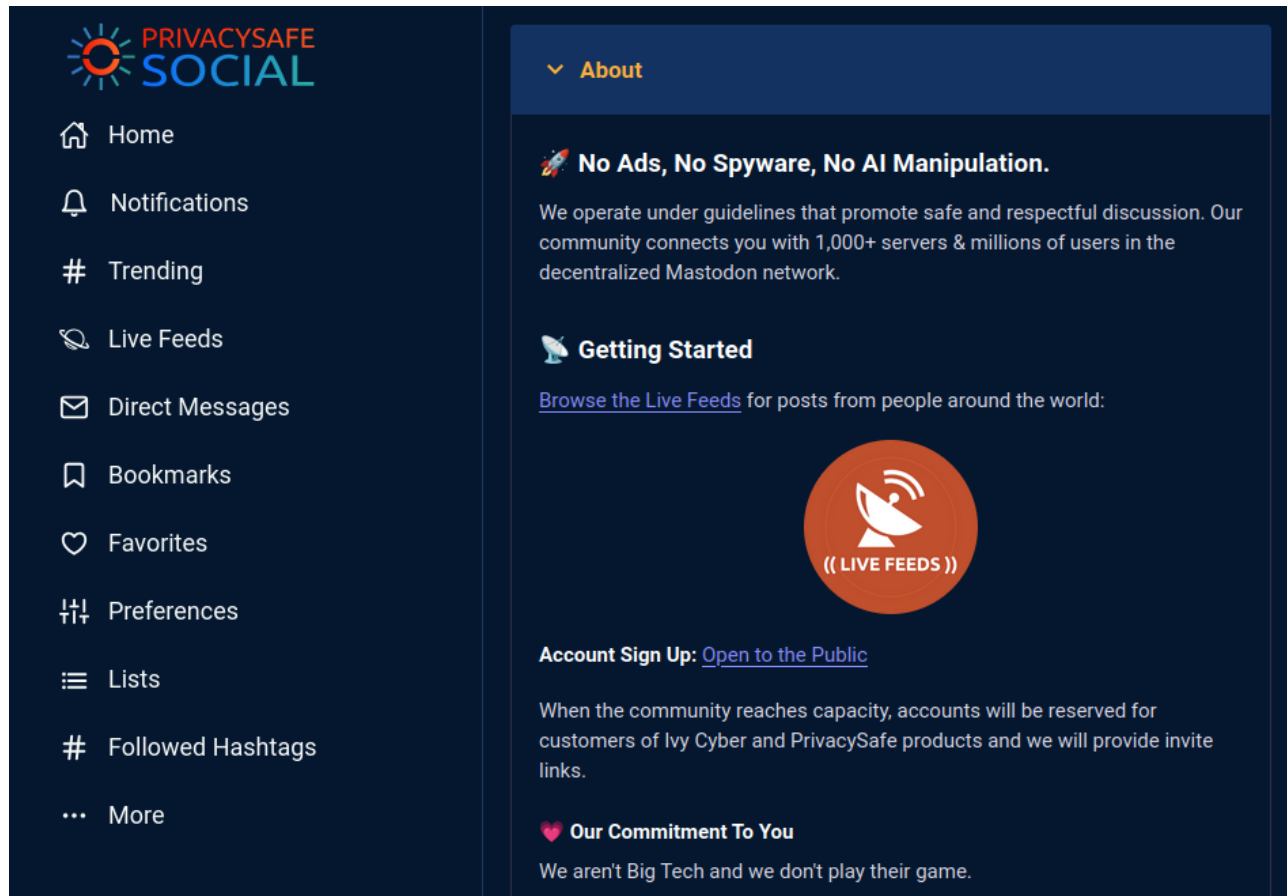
PRIVACYSAFE SOCIAL

Home

Notifications

Trending

Live Feeds

Direct Messages

Bookmarks

Favorites

Preferences

Lists

Followed Hashtags

More

About

🚀 No Ads, No Spyware, No AI Manipulation.

We operate under guidelines that promote safe and respectful discussion. Our community connects you with 1,000+ servers & millions of users in the decentralized Mastodon network.

📡 Getting Started

Browse the Live Feeds for posts from people around the world:

(( LIVE FEEDS ))

Account Sign Up: Open to the Public

When the community reaches capacity, accounts will be reserved for customers of Ivy Cyber and PrivacySafe products and we will provide invite links.

💗 Our Commitment To You

We aren't Big Tech and we don't play their game.